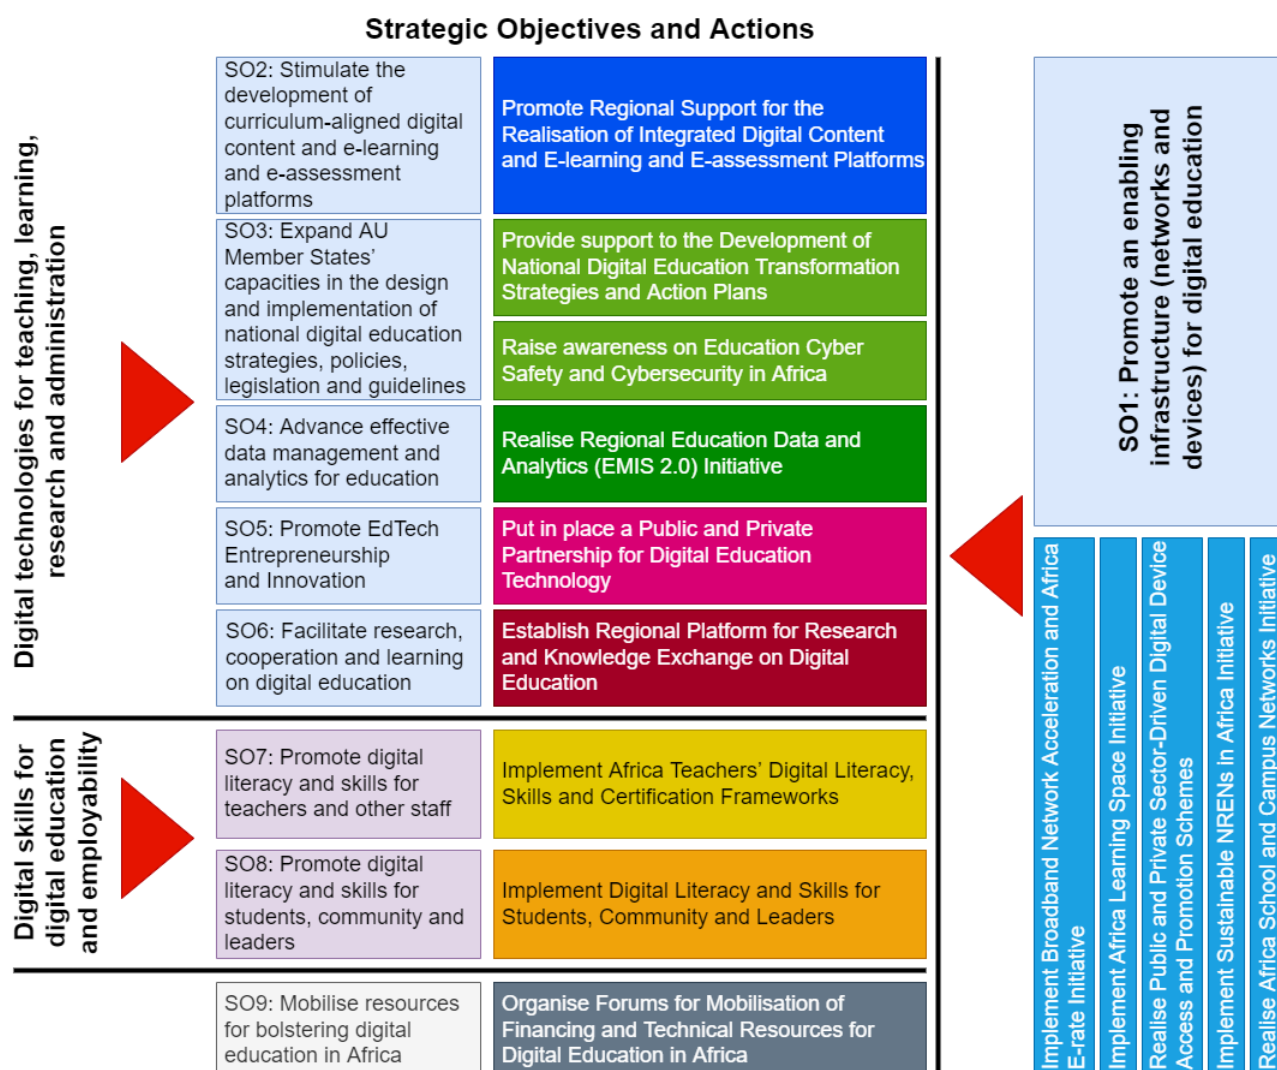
Strategic Objectives and Actions

Digital technologies for teaching, learning, research and administration

SO2: Stimulate the development of curriculum-aligned digital content and e-learning and e-assessment platforms

Promote Regional Support for the Realisation of Integrated Digital Content and E-learning and E-assessment Platforms

SO3: Expand AU Member States' capacities in the design and implementation of national digital education strategies, policies, legislation and guidelines

Provide support to the Development of National Digital Education Transformation Strategies and Action Plans

Raise awareness on Education Cyber Safety and Cybersecurity in Africa

SO4: Advance effective data management and analytics for education

Realise Regional Education Data and Analytics (EMIS 2.0) Initiative

SO5: Promote EdTech Entrepreneurship and Innovation

Put in place a Public and Private Partnership for Digital Education Technology

SO6: Facilitate research, cooperation and learning on digital education

Establish Regional Platform for Research and Knowledge Exchange on Digital Education

Digital skills for digital education and employability

SO7: Promote digital literacy and skills for teachers and other staff

Implement Africa Teachers' Digital Literacy, Skills and Certification Frameworks

SO8: Promote digital literacy and skills for students, community and leaders

Implement Digital Literacy and Skills for Students, Community and Leaders

SO9: Mobilise resources for bolstering digital education in Africa

Organise Forums for Mobilisation of Financing and Technical Resources for Digital Education in Africa

SO1: Promote an enabling infrastructure (networks and devices) for digital education

Implement Broadband Network Acceleration and Africa E-rate Initiative

Implement Africa Learning Space Initiative

Realise Public and Private Sector-Driven Digital Device Access and Promotion Schemes

Implement Sustainable NRENs in Africa Initiative

Realise Africa School and Campus Networks Initiative